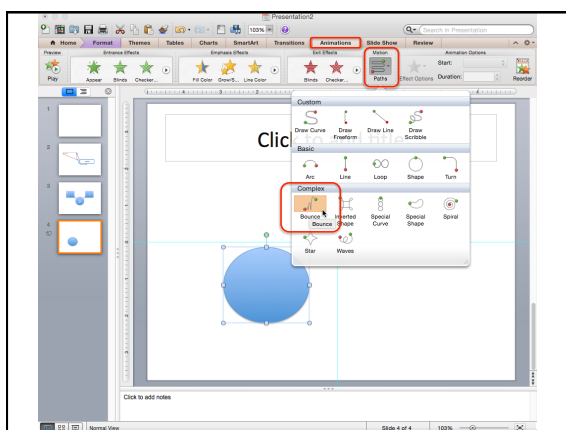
Presentation2

Search in Presentation

Home Format Themes Tables Charts SmartArt Transitions Animations Slide Show Review

Preview Entrance Effects Emphasis Effects Exit Effects Motion Animation Options

Play Appear Blinds Checker... Fill Color Grow/S... Line Color Blinds Checker... Paths Effect Options Start: Duration: Reorder

Custom

Draw Curve Draw Freeform Draw Line Draw Scribble

Basic

Arc Line Loop Shape Turn

Complex

Bounce Inverted Shape Special Curve Special Shape Spiral

Bounce

Star Waves

Clic

Click to add notes

Normal View Slide 4 of 4 103%